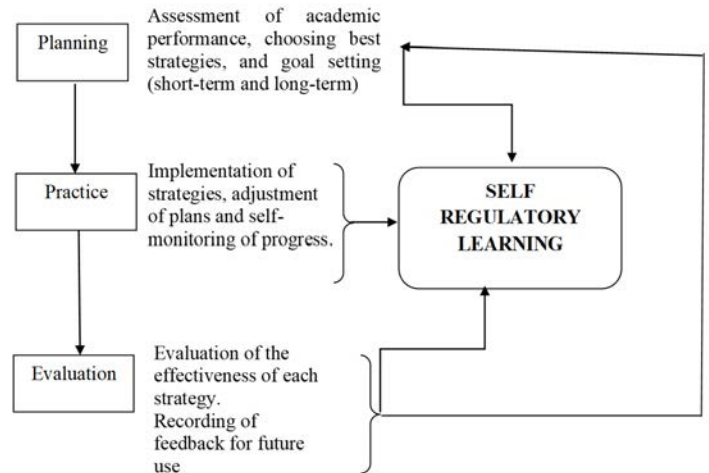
Planning

Assessment of academic performance, choosing best strategies, and goal setting (short-term and long-term)

Practice

Implementation of strategies, adjustment of plans and self-monitoring of progress.

SELF REGULATORY LEARNING

Evaluation

Evaluation of the effectiveness of each strategy.
Recording of feedback for future use